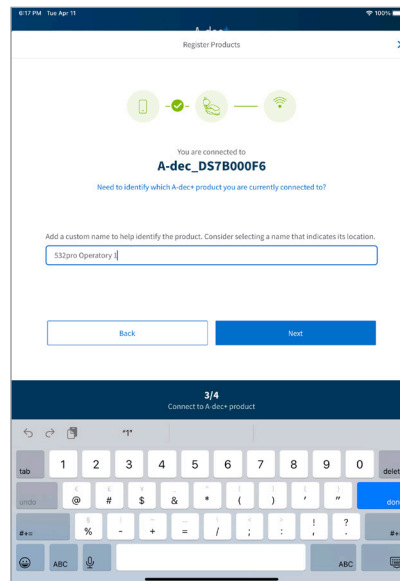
6:17 PM Tue Apr 11

100%

A-dec+

Register Products

You are connected to

A-dec_DS7B000F6

Need to identify which A-dec+ product you are currently connected to?

Add a custom name to help identify the product. Consider selecting a name that indicates its location.

532pro Operatory 1

Back

Next

3/4

Connect to A-dec+ product

"1"

tab 1 2 3 4 5 6 7 8 9 0 delet

undo @ # $ & * ( ) ' " don

#+= % - + = / ; : ! ? #+=

ABC ABC